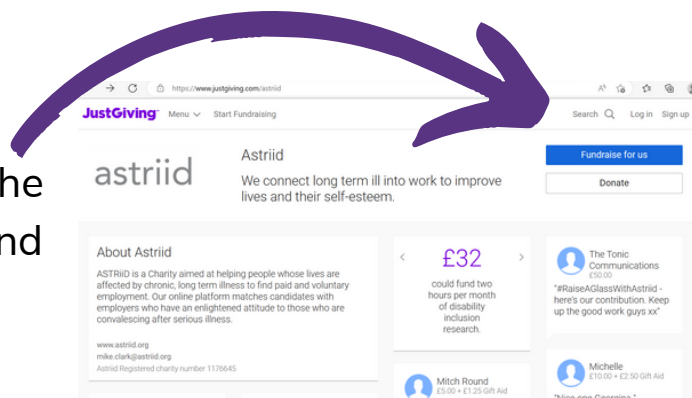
he
nd

https://www.justgiving.com/astriid

JustGiving Menu Start Fundraising

Search Log in Sign up

astriid

Astriid

We connect long term ill into work to improve lives and their self-esteem.

Fundraise for us

Donate

About Astriid

ASTRiiD is a Charity aimed at helping people whose lives are affected by chronic, long term illness to find paid and voluntary employment. Our online platform matches candidates with employers who have an enlightened attitude to those who are convalescing after serious illness.

www.astriid.org
mike.clark@astriid.org
Astriid Registered charity number 1176645

£32

could fund two hours per month of disability inclusion research.

The Tonic Communications
£50.00

"#RaiseAGlassWithAstriid - here's our contribution. Keep up the good work guys xx"

Mitch Round
£5.00 + £1.25 Gift Aid

Michelle
£10.00 + £2.50 Gift Aid

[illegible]